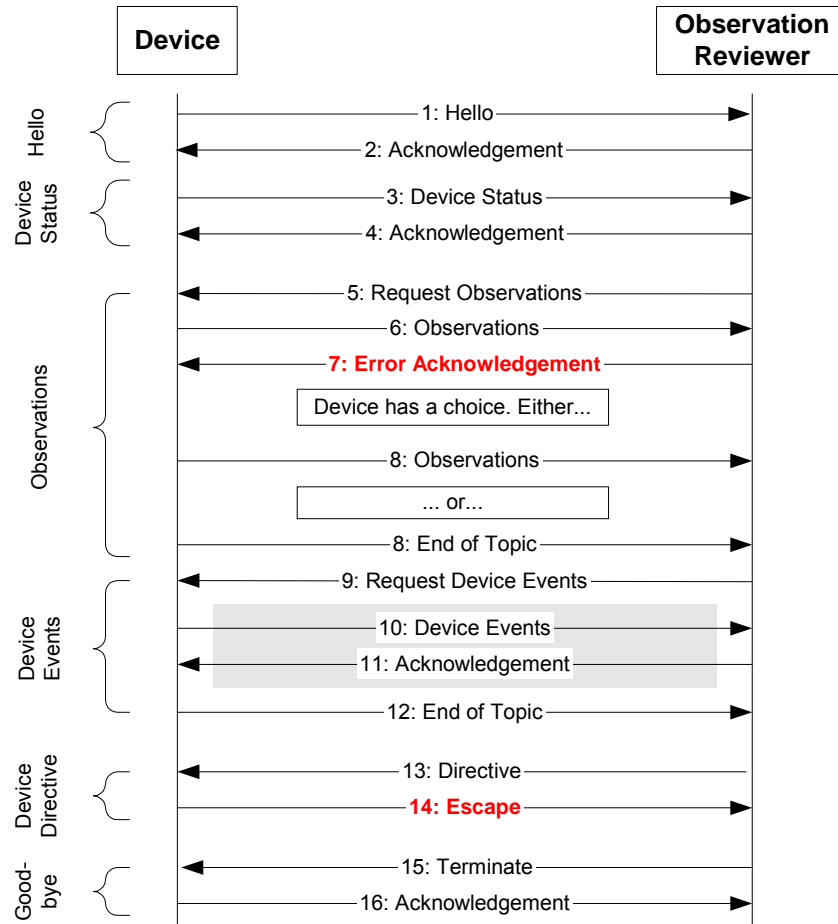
Device

Observation Reviewer

Hello

1: Hello

2: Acknowledgement

Device Status

3: Device Status

4: Acknowledgement

Observations

5: Request Observations

6: Observations

7: Error Acknowledgement

Device has a choice. Either...

8: Observations

... or...

8: End of Topic

Device Events

9: Request Device Events

10: Device Events

11: Acknowledgement

12: End of Topic

Device Directive

13: Directive

14: Escape

Good-bye

15: Terminate

16: Acknowledgement